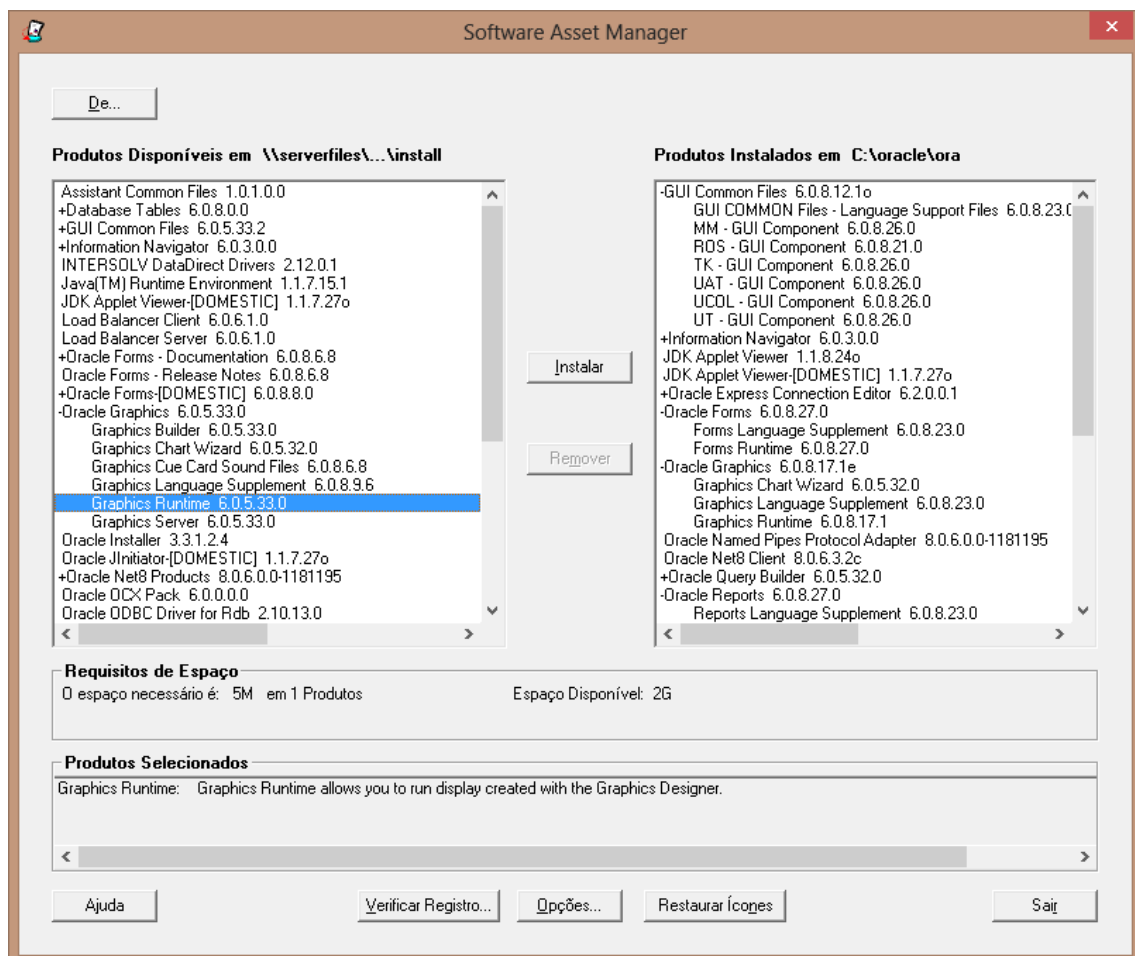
Software Asset Manager

De...

Produtos Disponíveis em \\serverfiles\...\install

Assistant Common Files 1.0.1.0.0
+Database Tables 6.0.8.0.0
+GUI Common Files 6.0.5.33.2
+Information Navigator 6.0.3.0.0
INTERSOLV DataDirect Drivers 2.12.0.1
Java(TM) Runtime Environment 1.1.7.15.1
JDK Applet Viewer-[DOMESTIC] 1.1.7.27o
Load Balancer Client 6.0.6.1.0
Load Balancer Server 6.0.6.1.0
+Oracle Forms - Documentation 6.0.8.6.8
Oracle Forms - Release Notes 6.0.8.6.8
+Oracle Forms-[DOMESTIC] 6.0.8.8.0
-Oracle Graphics 6.0.5.33.0
Graphics Builder 6.0.5.33.0
Graphics Chart Wizard 6.0.5.32.0
Graphics Cue Card Sound Files 6.0.8.6.8
Graphics Language Supplement 6.0.8.9.6
Graphics Runtime 6.0.5.33.0
Graphics Server 6.0.5.33.0
Oracle Installer 3.3.1.2.4
Oracle JInitiator-[DOMESTIC] 1.1.7.27o
+Oracle Net8 Products 8.0.6.0.0-1181195
Oracle OCX Pack 6.0.0.0.0
Oracle ODBC Driver for Rdb 2.10.13.0

Instalar

Remover

Produtos Instalados em C:\oracle\ora

-GUI Common Files 6.0.8.12.1o
GUI COMMON Files - Language Support Files 6.0.8.23.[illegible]
MM - GUI Component 6.0.8.26.0
ROS - GUI Component 6.0.8.21.0
TK - GUI Component 6.0.8.26.0
UAT - GUI Component 6.0.8.26.0
UCOL - GUI Component 6.0.8.26.0
UT - GUI Component 6.0.8.26.0
+Information Navigator 6.0.3.0.0
JDK Applet Viewer 1.1.8.24o
JDK Applet Viewer-[DOMESTIC] 1.1.7.27o
+Oracle Express Connection Editor 6.2.0.0.1
-Oracle Forms 6.0.8.27.0
Forms Language Supplement 6.0.8.23.0
Forms Runtime 6.0.8.27.0
-Oracle Graphics 6.0.8.17.1e
Graphics Chart Wizard 6.0.5.32.0
Graphics Language Supplement 6.0.8.23.0
Graphics Runtime 6.0.8.17.1
Oracle Named Pipes Protocol Adapter 8.0.6.0.0-1181195
Oracle Net8 Client 8.0.6.3.2c
+Oracle Query Builder 6.0.5.32.0
-Oracle Reports 6.0.8.27.0
Reports Language Supplement 6.0.8.23.0

Requisitos de Espaço
O espaço necessário é: 5M em 1 Produtos
Espaço Disponível: 2G

Produtos Selecionados
Graphics Runtime: Graphics Runtime allows you to run display created with the Graphics Designer.

Ajuda
Verificar Registro...
Opções...
Restaurar Ícones
Sair